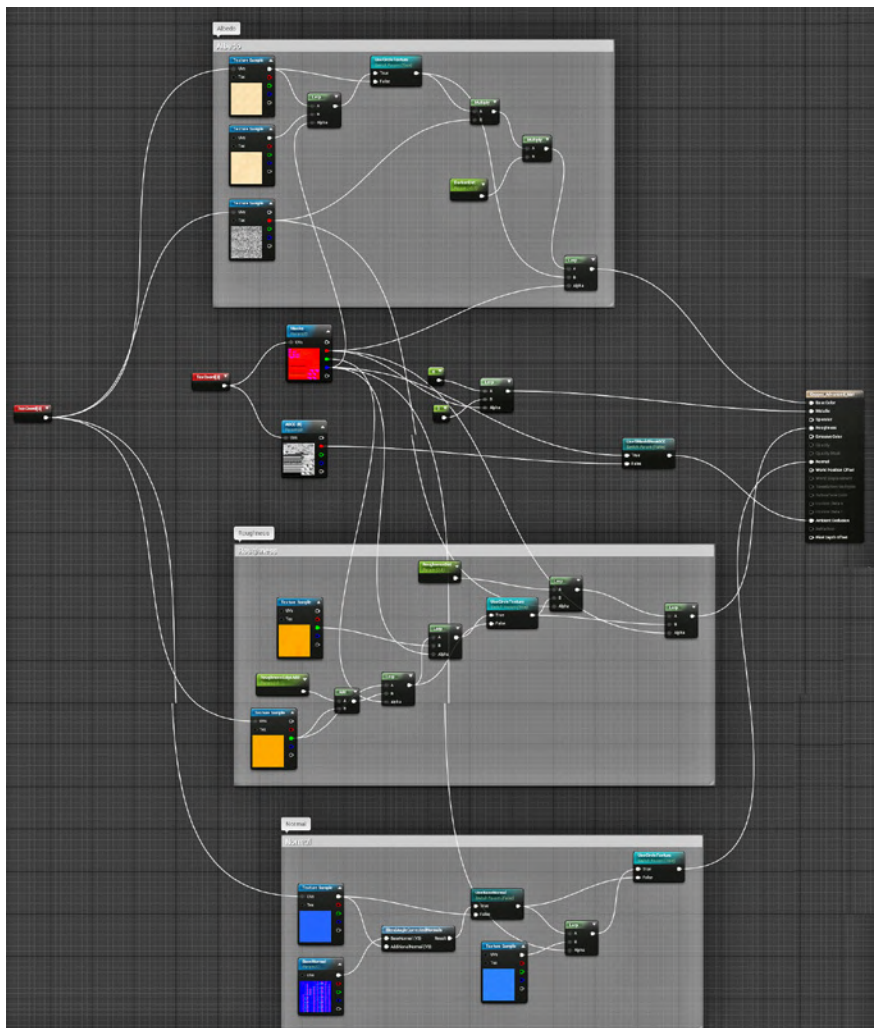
Albedo
Albedo
Texture Sample
UVs
Tex
Texture Sample
UVs
Tex
Texture Sample
UVs
Tex
Lerp
A
B
Alpha
StaticSwitchParam
True
False
Multiply
A
B
Multiply
A
B
Lerp
A
B
Alpha
TexCoord[0]
TexCoord[0]
Mask
UVs
UVs
Lerp
A
B
Alpha
StaticSwitchParam
True
False
Base Color
Metallic
Specular
Roughness
Emissive Color
Normal
World Position Offset
Ambient Occlusion
Pixel Depth Offset
Roughness
Roughness
Texture Sample
UVs
Tex
Texture Sample
UVs
Tex
Lerp
A
B
Alpha
StaticSwitchParam
True
False
Lerp
A
B
Alpha
Lerp
A
B
Alpha
Lerp
A
B
Alpha
Normal
Normal
Texture Sample
UVs
Tex
BlendAngleCorrectedNormals
BaseNormal
AdditionalNormal
Result
StaticSwitchParam
True
False
StaticSwitchParam
True
False
Texture Sample
UVs
Tex
Lerp
A
B
Alpha
UVs